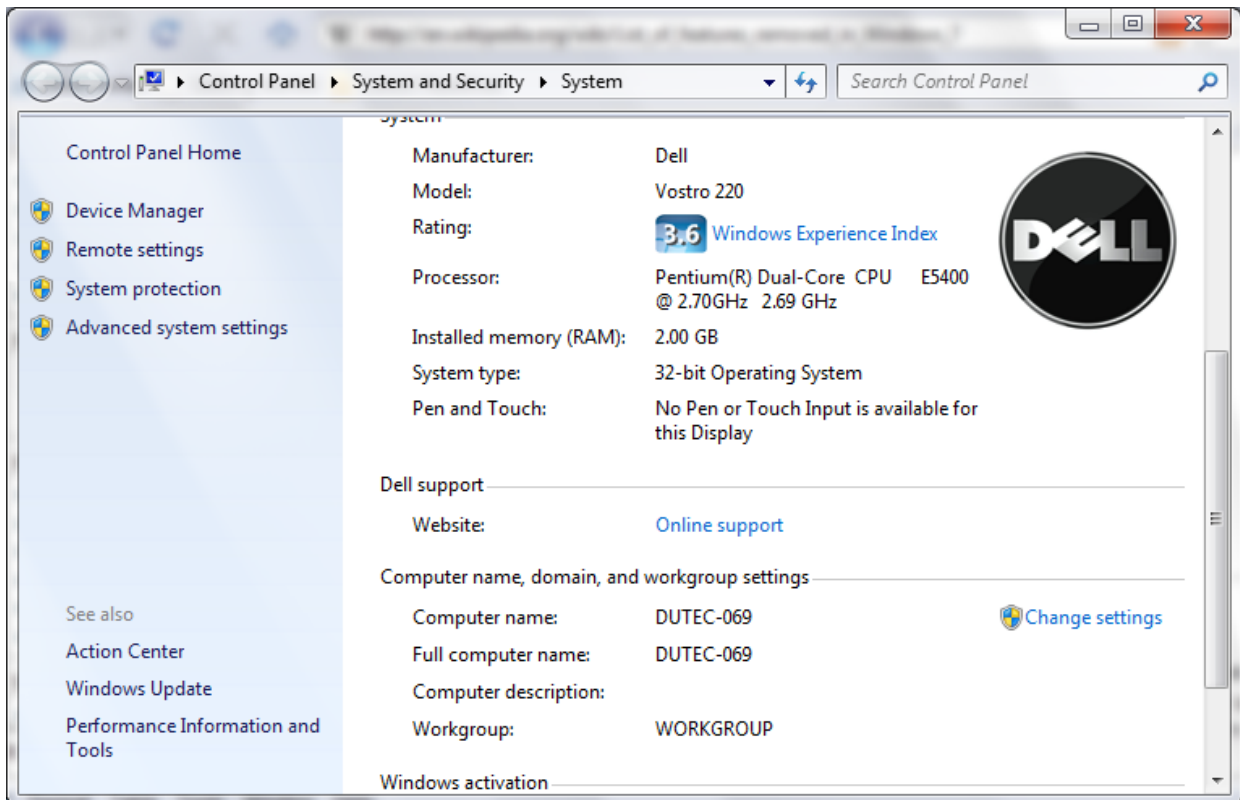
Control Panel ▸ System and Security ▸ System

Search Control Panel

Control Panel Home

Device Manager

Remote settings

System protection

Advanced system settings

System

| | |
|---|---|
| Manufacturer: | Dell |
| Model: | Vostro 220 |
| Rating: | 3.6 Windows Experience Index |
| Processor: | Pentium(R) Dual-Core CPU E5400 @ 2.70GHz 2.69 GHz |
| Installed memory (RAM): | 2.00 GB |
| System type: | 32-bit Operating System |
| Pen and Touch: | No Pen or Touch Input is available for this Display |

DELL

Dell support

| | |
|---|---|
| Website: | Online support |

Computer name, domain, and workgroup settings

| | |
|---|---|
| Computer name: | DUTEC-069 |
| Full computer name: | DUTEC-069 |
| Computer description: | |
| Workgroup: | WORKGROUP |

Change settings

See also

Action Center

Windows Update

Performance Information and Tools

Windows activation